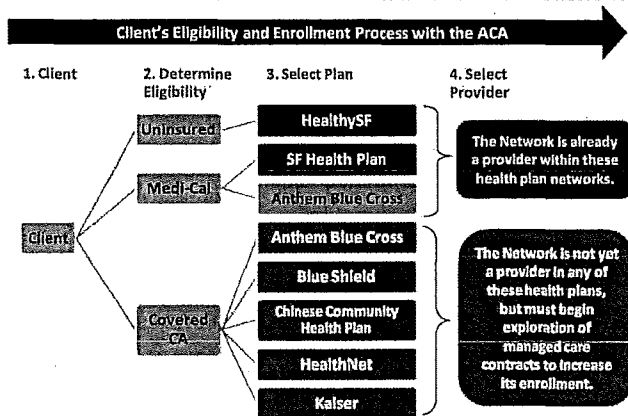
Client's Eligibility and Enrollment Process with the ACA

1. Client

2. Determine Eligibility

3. Select Plan

4. Select Provider

Client

Uninsured

Medi-Cal

Covered CA

HealthySF

SF Health Plan

Anthem Blue Cross

Anthem Blue Cross

Blue Shield

Chinese Community Health Plan

HealthNet

Kaiser

The Network is already a provider within these health plan networks.

The Network is not yet a provider in any of these health plans, but must begin exploration of managed care contracts to increase its enrollment.